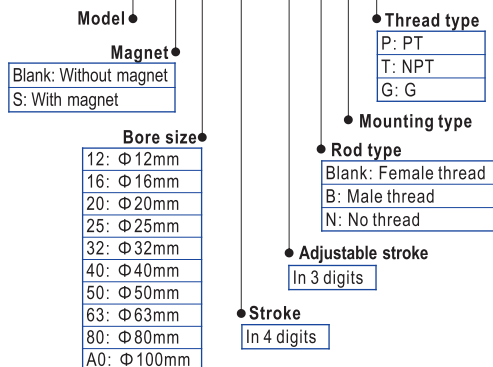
Model

Magnet

| Blank: Without magnet |
|---|
| S: With magnet |

Bore size

| 12: Φ12mm |
|---|
| 16: Φ16mm |
| 20: Φ20mm |
| 25: Φ25mm |
| 32: Φ32mm |
| 40: Φ40mm |
| 50: Φ50mm |
| 63: Φ63mm |
| 80: Φ80mm |
| A0: Φ100mm |

Thread type

| P: PT |
|---|
| T: NPT |
| G: G |

Mounting type

Rod type

| Blank: Female thread |
|---|
| B: Male thread |
| N: No thread |

Adjustable stroke

In 3 digits

Stroke

In 4 digits